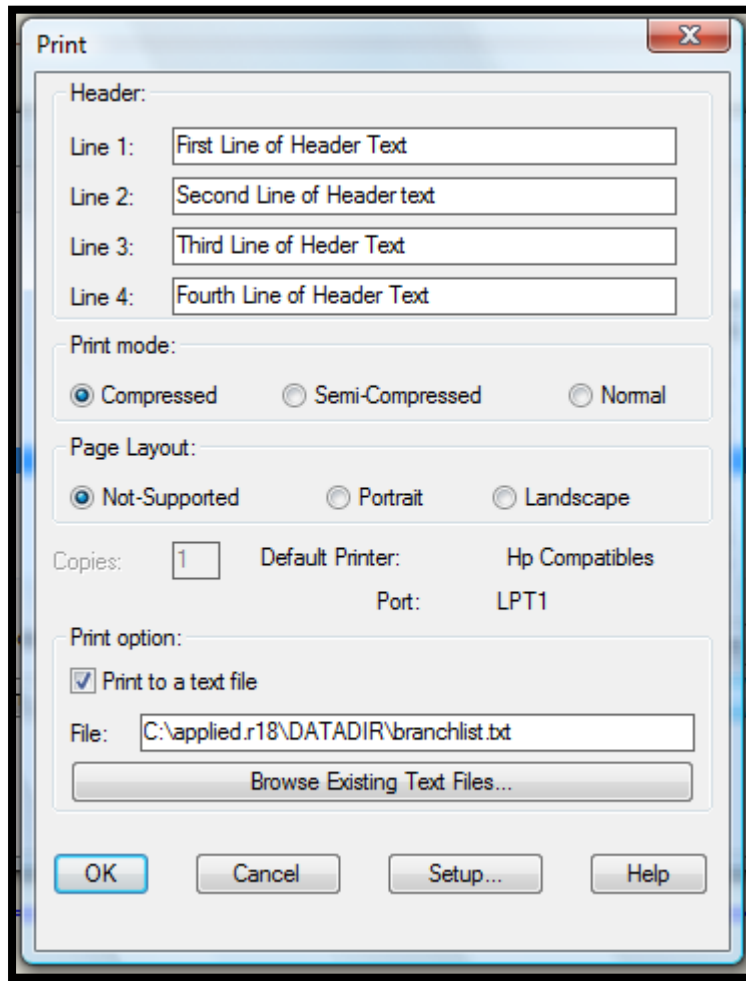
Print

Header:

Line 1: First Line of Header Text

Line 2: Second Line of Header text

Line 3: Third Line of Heder Text

Line 4: Fourth Line of Header Text

Print mode:

Compressed

Semi-Compressed

Normal

Page Layout:

Not-Supported

Portrait

Landscape

Copies: 1

Default Printer: Hp Compatibles

Port: LPT1

Print option:

Print to a text file

File: C:\applied.r18\DATADIR\branchlist.txt

Browse Existing Text Files...

OK

Cancel

Setup...

Help